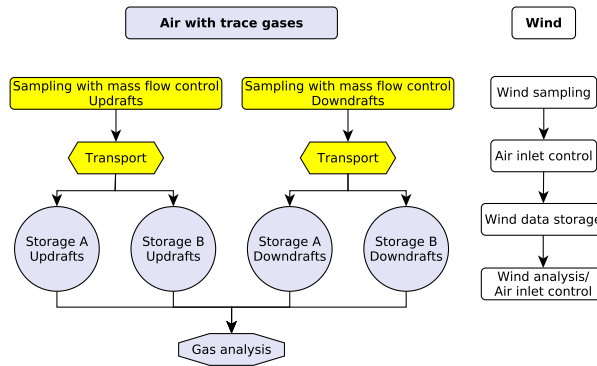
Air with trace gases

Wind

Sampling with mass flow control
Updrafts

Sampling with mass flow control
Downdrafts

Transport

Transport

Storage A
Updrafts

Storage B
Updrafts

Storage A
Downdrafts

Storage B
Downdrafts

Gas analysis

Wind sampling

Air inlet control

Wind data storage

Wind analysis/
Air inlet control